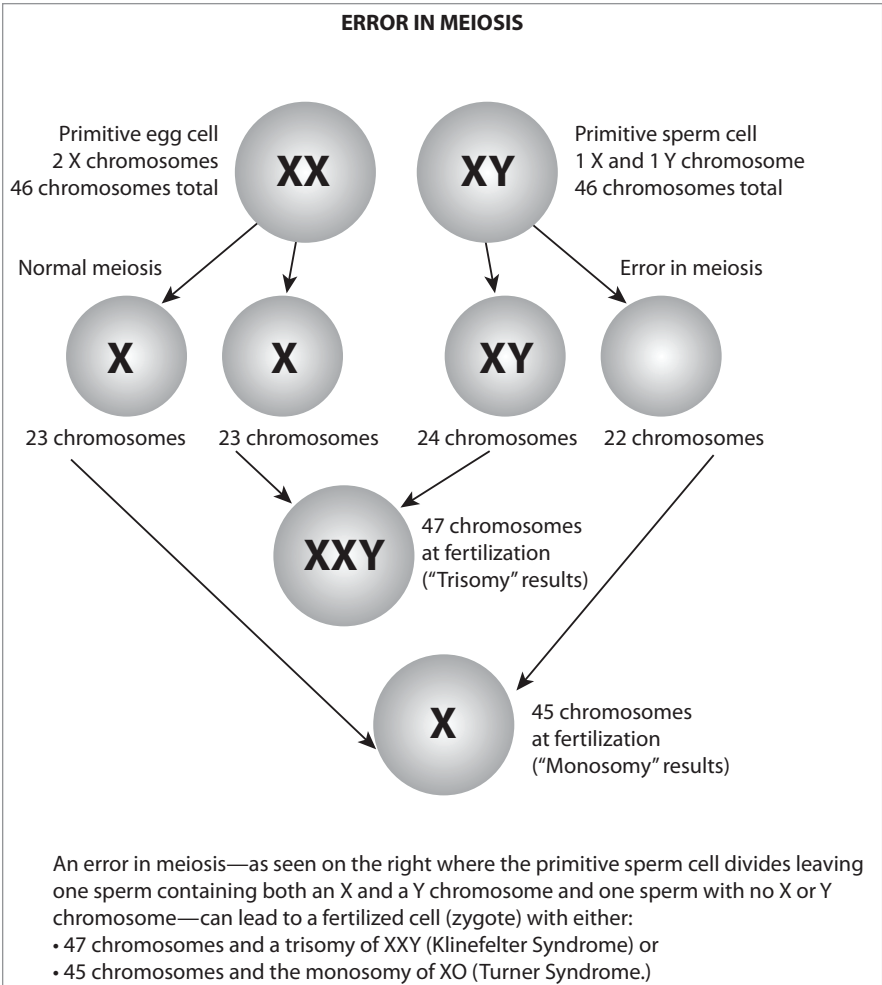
ERROR IN MEIOSIS

Primitive egg cell
2 X chromosomes
46 chromosomes total

XX

XY

Primitive sperm cell
1 X and 1 Y chromosome
46 chromosomes total

Normal meiosis

Error in meiosis

X

X

XY

23 chromosomes

23 chromosomes

24 chromosomes

22 chromosomes

XXY

47 chromosomes
at fertilization
("Trisomy" results)

X

45 chromosomes
at fertilization
("Monosomy" results)

An error in meiosis—as seen on the right where the primitive sperm cell divides leaving one sperm containing both an X and a Y chromosome and one sperm with no X or Y chromosome—can lead to a fertilized cell (zygote) with either:
• 47 chromosomes and a trisomy of XXY (Klinefelter Syndrome) or
• 45 chromosomes and the monosomy of XO (Turner Syndrome.)